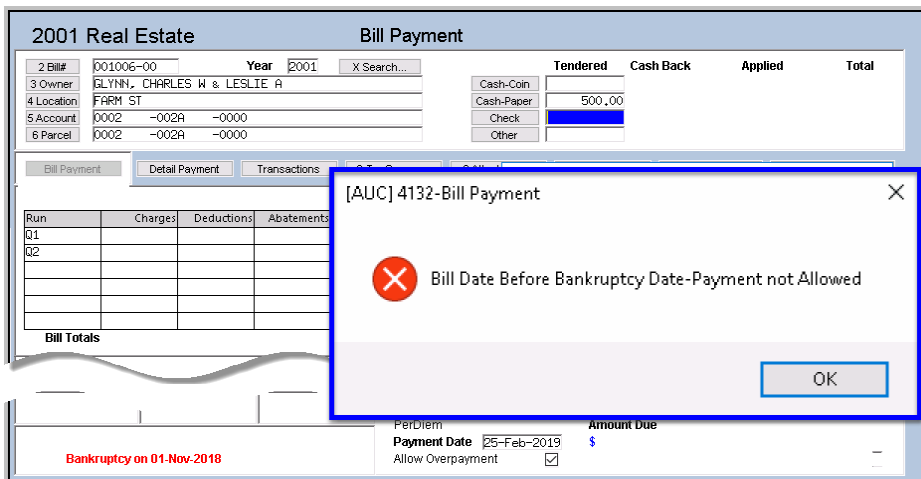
2001 Real Estate

Bill Payment

2 Bill# 001006-00
Year 2001
X Search...
3 Owner GLYNN, CHARLES W & LESLIE A
4 Location FARM ST
5 Account 0002 -002A -0000
6 Parcel 0002 -002A -0000

Tendered
Cash Back
Applied
Total

Cash-Coin
Cash-Paper 500.00
Check
Other

Bill Payment
Detail Payment
Transactions

| Run | Charges | Deductions | Abatements |
|---|---|---|---|
| Q1 | | | |
| Q2 | | | |
| | | | |
| | | | |
| | | | |
| | | | |

Bill Totals

[AUC] 4132-Bill Payment

Bill Date Before Bankruptcy Date-Payment not Allowed

OK

PerDiem
Amount Due
Payment Date 25-Feb-2019
$
Allow Overpayment

Bankruptcy on 01-Nov-2018